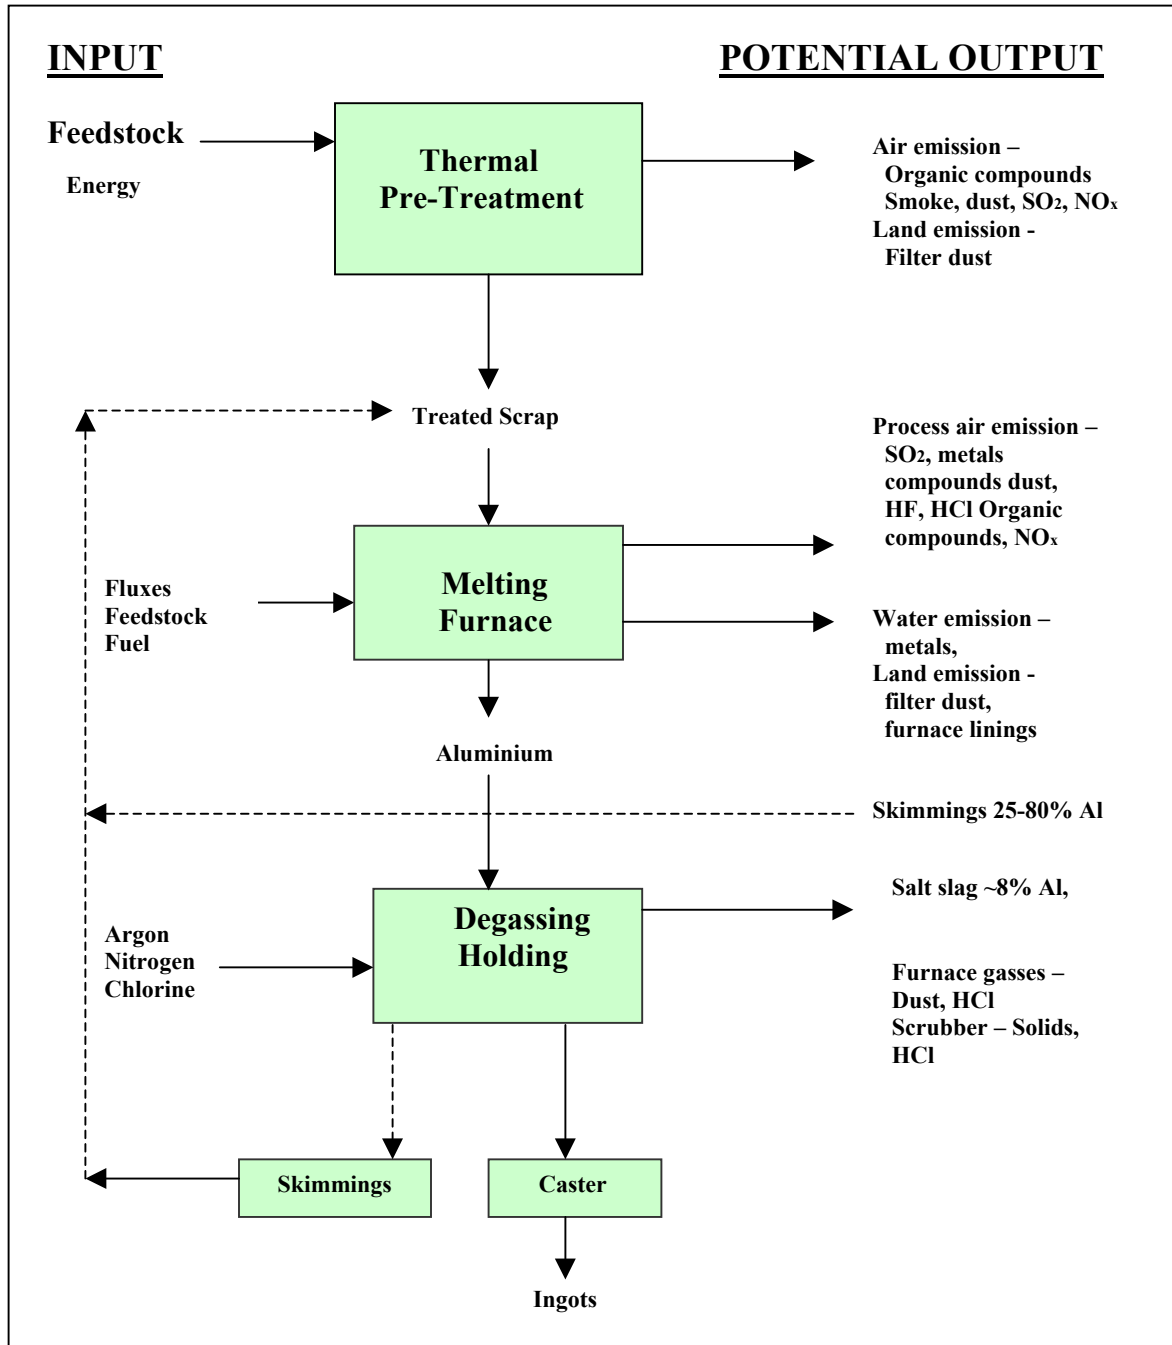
INPUT

POTENTIAL OUTPUT

Feedstock

Energy

Thermal Pre-Treatment

Air emission – Organic compounds Smoke, dust, $SO_2$, $NO_x$
Land emission - Filter dust

Treated Scrap

Process air emission – $SO_2$, metals compounds dust, HF, HCl Organic compounds, $NO_x$

Fluxes
Feedstock
Fuel

Melting Furnace

Water emission – metals,
Land emission - filter dust, furnace linings

Aluminium

Skimmings 25-80% Al

Salt slag ~8% Al,

Argon
Nitrogen
Chlorine

Degassing Holding

Furnace gasses – Dust, HCl
Scrubber – Solids, HCl

Skimmings

Caster

Ingots